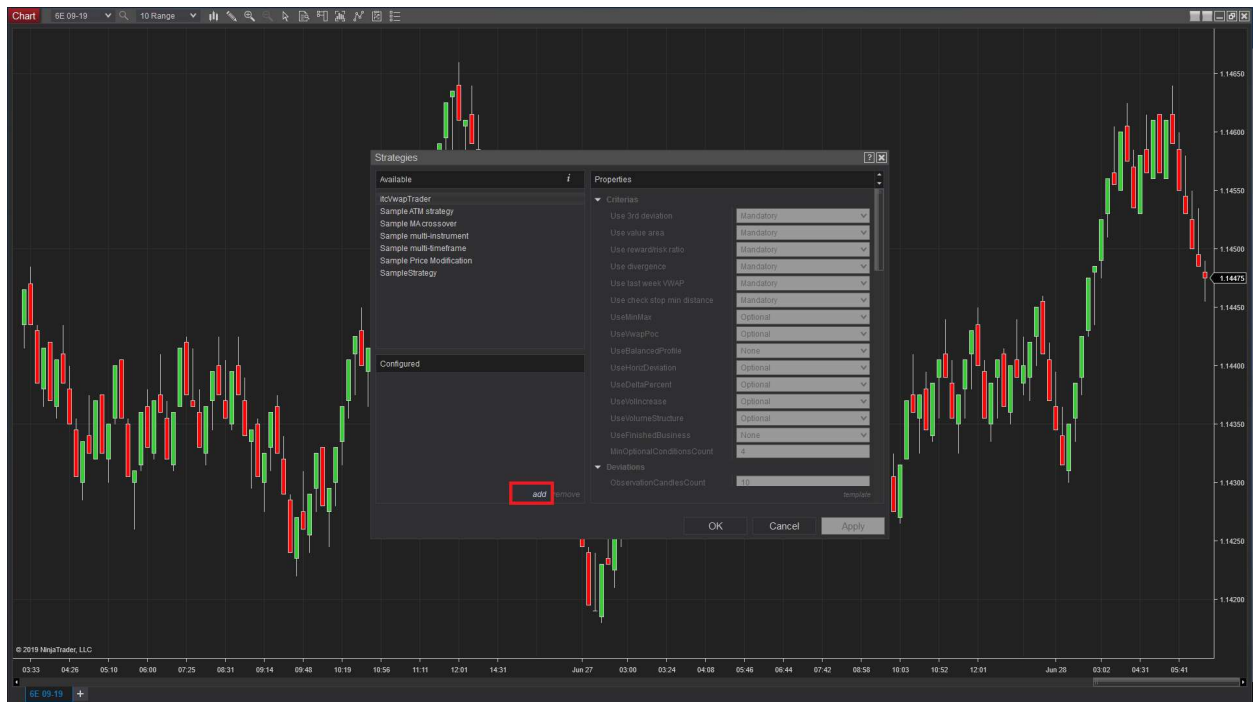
Chart 6E 09-19 10 Range

Strategies

Available

itcVwapTrader
Sample ATM strategy
Sample MA crossover
Sample multi-instrument
Sample multi-timeframe
Sample Price Modification
SampleStrategy

Configured

add remove

Properties

Criterias

| | |
|---|---|
| Use 3rd deviation | Mandatory |
| Use value area | Mandatory |
| Use reward/risk ratio | Mandatory |
| Use divergence | Mandatory |
| Use last week VWAP | Mandatory |
| Use check stop min distance | Mandatory |
| UseMinMax | Optional |
| UseVwapPoc | Optional |
| UseBalancedProfile | None |
| UseHorizDeviation | Optional |
| UseDeltaPercent | Optional |
| UseVolIncrease | Optional |
| UseVolumeStructure | Optional |
| UseFinishedBusiness | None |
| MinOptionalConditionsCount | 4 |

Deviations

| | |
|---|---|
| ObservationCandlesCount | 10 |

template

OK Cancel Apply

1.14650
1.14600
1.14550
1.14500
1.14475
1.14450
1.14400
1.14350
1.14300
1.14250
1.14200

© 2019 NinjaTrader, LLC

03:33 04:26 05:10 06:00 07:25 08:31 09:14 09:48 10:19 10:56 11:11 12:01 14:31 Jun 27 03:00 03:24 04:08 05:46 06:44 07:42 08:58 10:03 10:52 12:01 Jun 28 03:02 04:31 05:41

6E 09-19 +